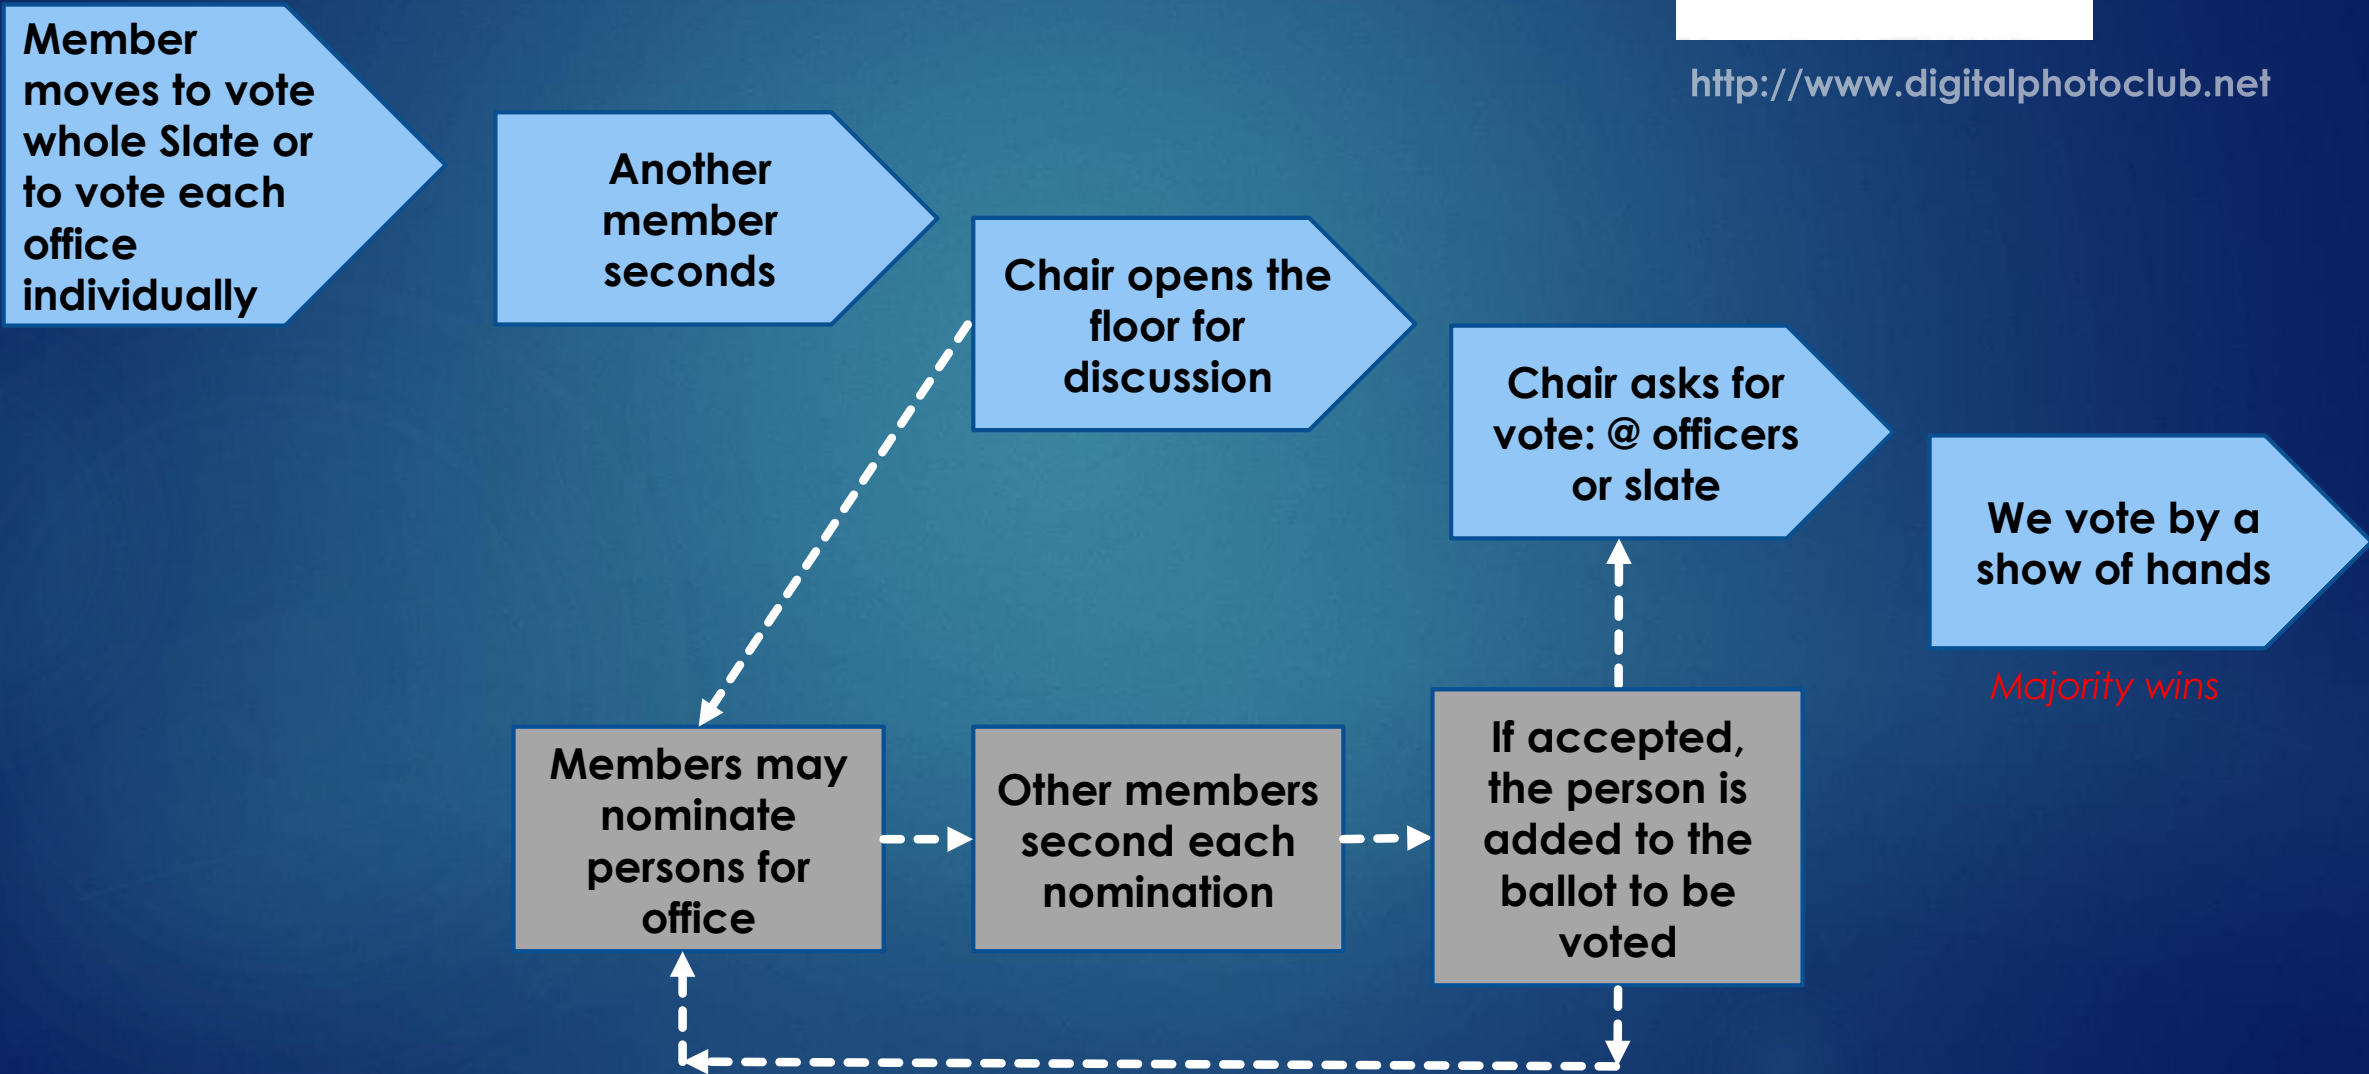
Member moves to vote whole Slate or to vote each office individually

Another member seconds

Chair opens the floor for discussion

Chair asks for vote: @ officers or slate

We vote by a show of hands

Majority wins

http://www.digitalphotoclub.net

Members may nominate persons for office

Other members second each nomination

If accepted, the person is added to the ballot to be voted